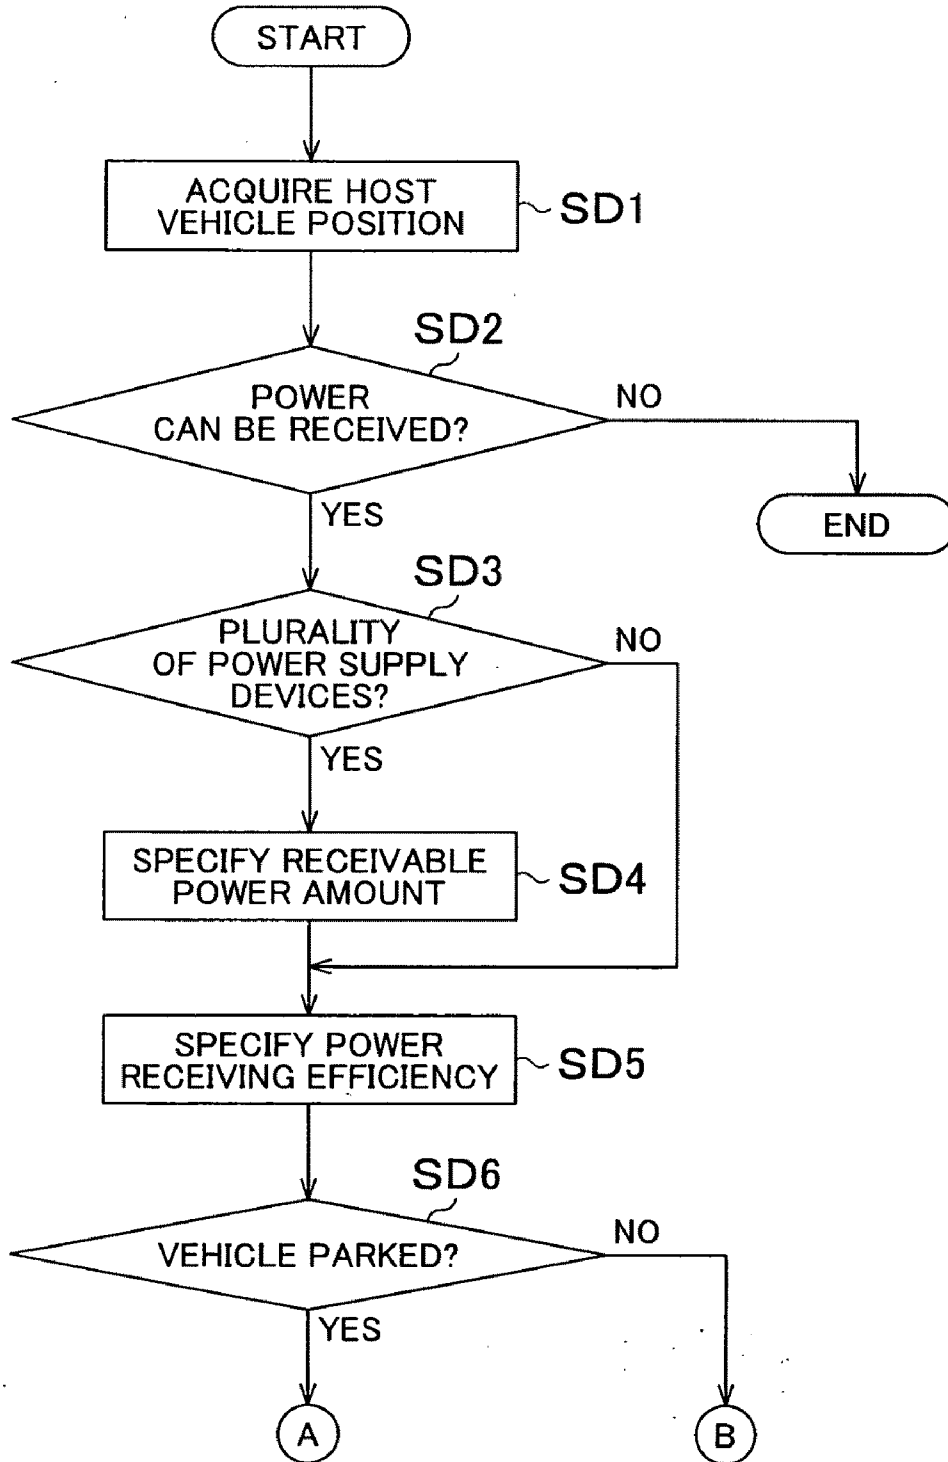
START

ACQUIRE HOST VEHICLE POSITION

SD1

SD2

POWER CAN BE RECEIVED?

NO

END

YES

SD3

PLURALITY OF POWER SUPPLY DEVICES?

NO

YES

SPECIFY RECEIVABLE POWER AMOUNT

SD4

SPECIFY POWER RECEIVING EFFICIENCY

SD5

SD6

VEHICLE PARKED?

NO

YES

A

B